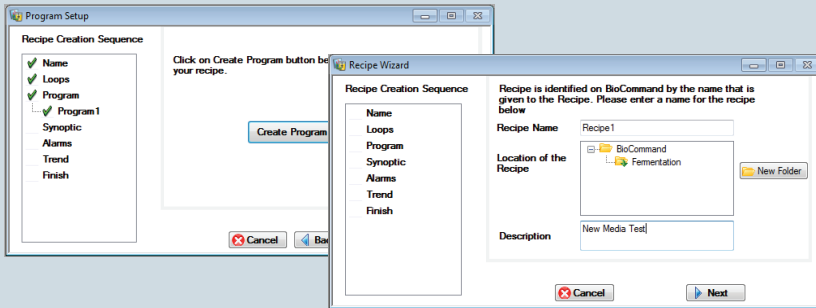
Program Setup

Recipe Creation Sequence

Name
Loops
Program
Program1
Synoptic
Alarms
Trend
Finish

Click on Create Program button be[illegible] your recipe.

Create Program

Cancel

Ba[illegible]

Recipe Wizard

Recipe Creation Sequence

Name
Loops
Program
Synoptic
Alarms
Trend
Finish

Recipe is identified on BioCommand by the name that is given to the Recipe. Please enter a name for the recipe below

Recipe Name
Recipe1

Location of the Recipe

BioCommand
Fermentation

New Folder

Description
New Media Test

Cancel

Next